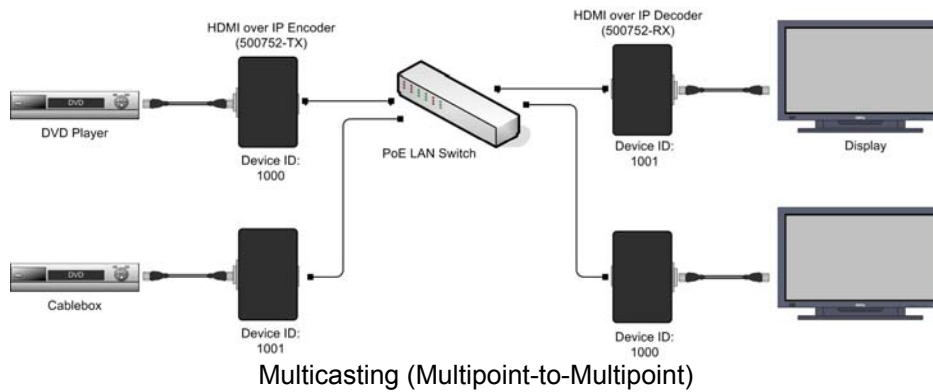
HDMI over IP Encoder
(500752-TX)

HDMI over IP Decoder
(500752-RX)

DVD

DVD Player

Device ID:
1000

PoE LAN Switch

Device ID:
1001

Display

DVD

Cablebox

Device ID:
1001

Device ID:
1000

Multicasting (Multipoint-to-Multipoint)